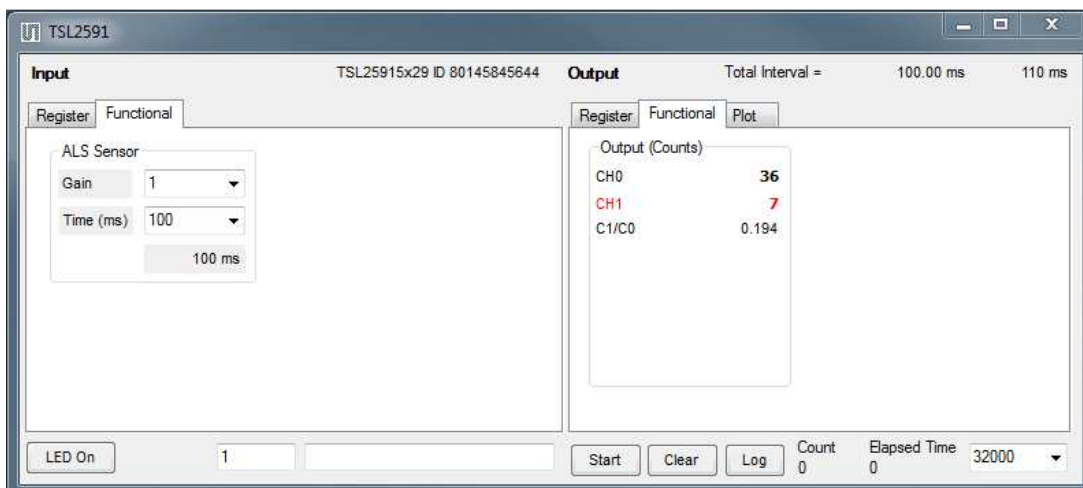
TSL2591

Input

TSL25915x29 ID 80145845644

Output

Total Interval =

100.00 ms

110 ms

Register

Functional

ALS Sensor

Gain

1

Time (ms)

100

100 ms

Register

Functional

Plot

Output (Counts)

CH0

36

CH1

7

C1/C0

0.194

LED On

1

Start

Clear

Log

Count
0

Elapsed Time
0

32000